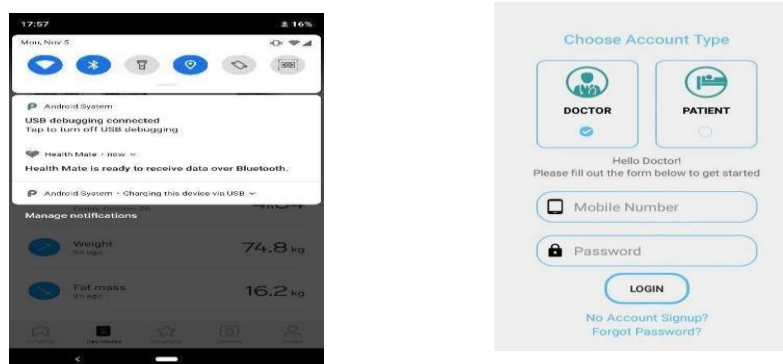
17:57

16%

Mon, Nov 5

Android System

USB debugging connected
Tap to turn off USB debugging

Health Mate • now

Health Mate is ready to receive data over Bluetooth.

Android System • Charging this device via USB

Manage notifications

Weight

74.8 kg

Fat mass

16.2 kg

Choose Account Type

DOCTOR

PATIENT

Hello Doctor!
Please fill out the form below to get started

Mobile Number

Password

LOGIN

No Account Signup?
Forgot Password?